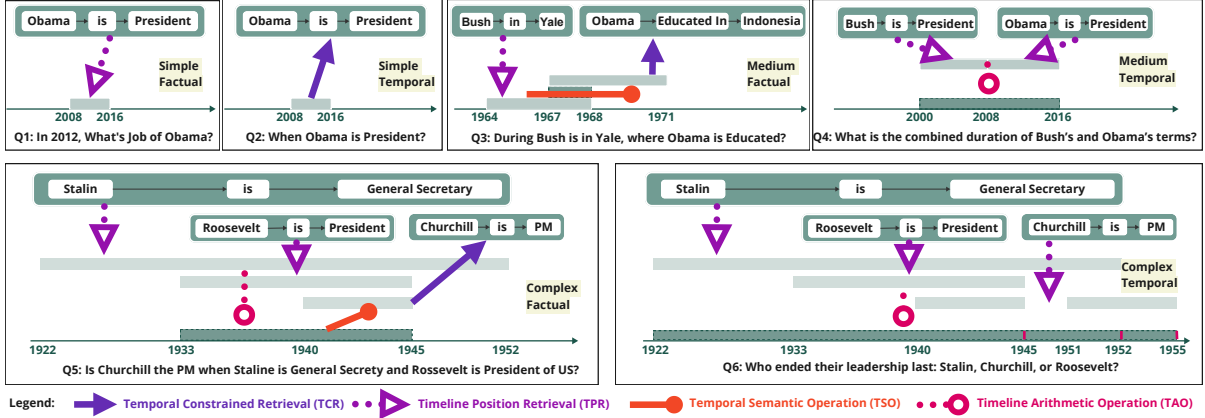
Obama is President
Simple Factual
2008 2016
Q1: In 2012, What's Job of Obama?

Obama is President
Simple Temporal
2008 2016
Q2: When Obama is President?

Bush in Yale
Obama Educated In Indonesia
Medium Factual
1964 1967 1968 1971
Q3: During Bush is in Yale, where Obama is Educated?

Bush is President
Obama is President
Medium Temporal
2000 2008 2016
Q4: What is the combined duration of Bush's and Obama's terms?

Stalin is General Secretary
Roosevelt is President
Churchill is PM
Complex Factual
1922 1933 1940 1945 1952
Q5: Is Churchill the PM when Staline is General Secrety and Rossevelt is President of US?

Stalin is General Secretary
Roosevelt is President
Churchill is PM
Complex Temporal
1922 1933 1940 1945 1951 1952 1955
Q6: Who ended their leadership last: Stalin, Churchill, or Roosevelt?

Legend: Temporal Constrained Retrieval (TCR) Timeline Position Retrieval (TPR) Temporal Semantic Operation (TSO) Timeline Arithmetic Operation (TAO)